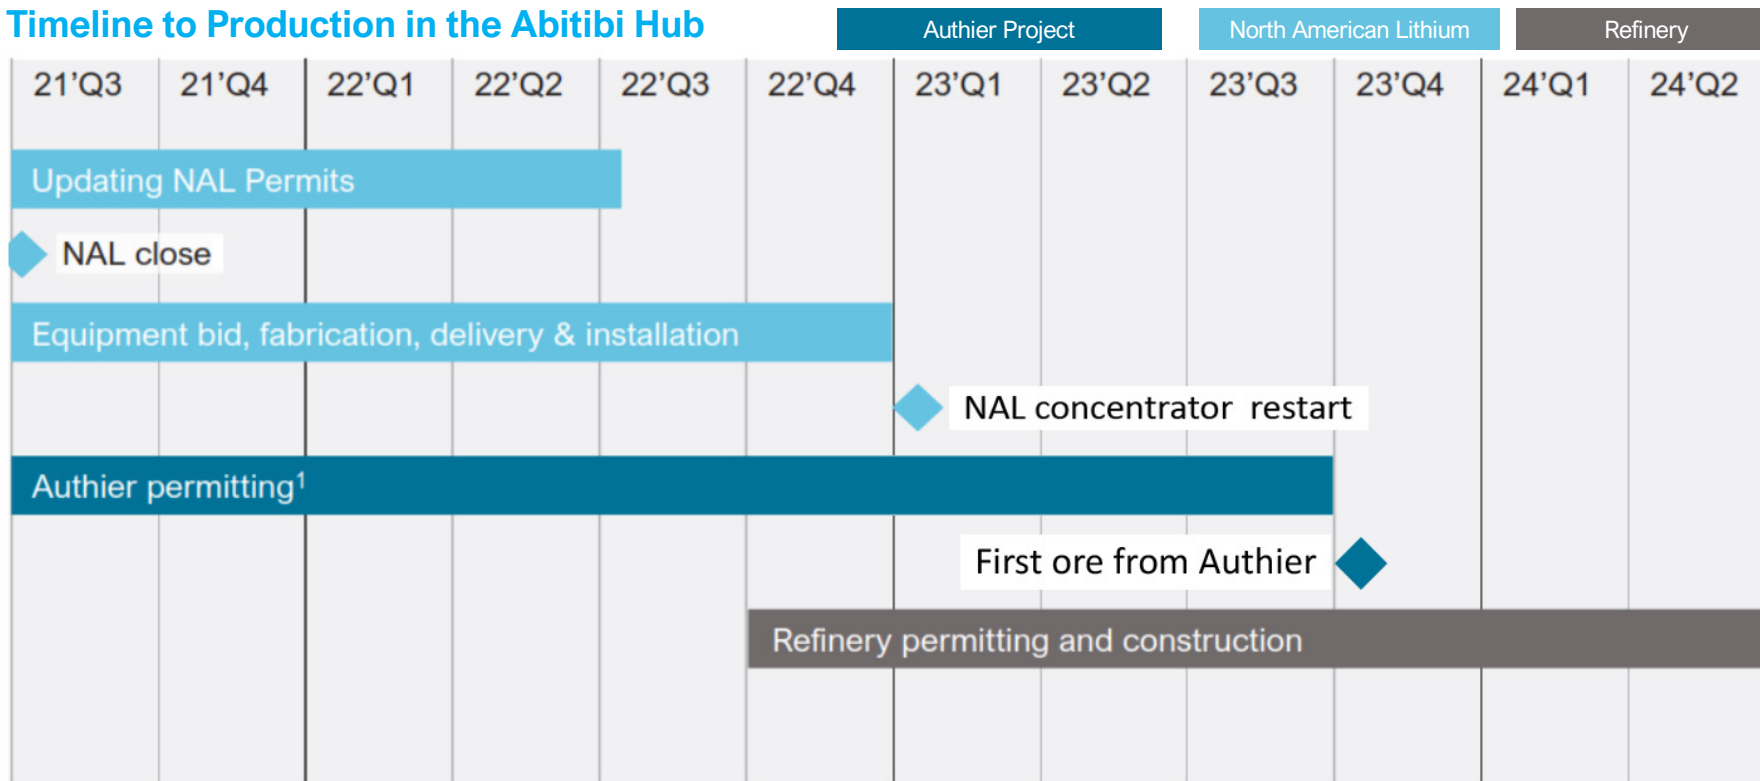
Timeline to Production in the Abitibi Hub

Authier Project | North American Lithium | Refinery

21’Q3 | 21’Q4 | 22’Q1 | 22’Q2 | 22’Q3 | 22’Q4 | 23’Q1 | 23’Q2 | 23’Q3 | 23’Q4 | 24’Q1 | 24’Q2

Updating NAL Permits

NAL close

Equipment bid, fabrication, delivery & installation

NAL concentrator restart

Authier permitting$^1$

First ore from Authier

Refinery permitting and construction